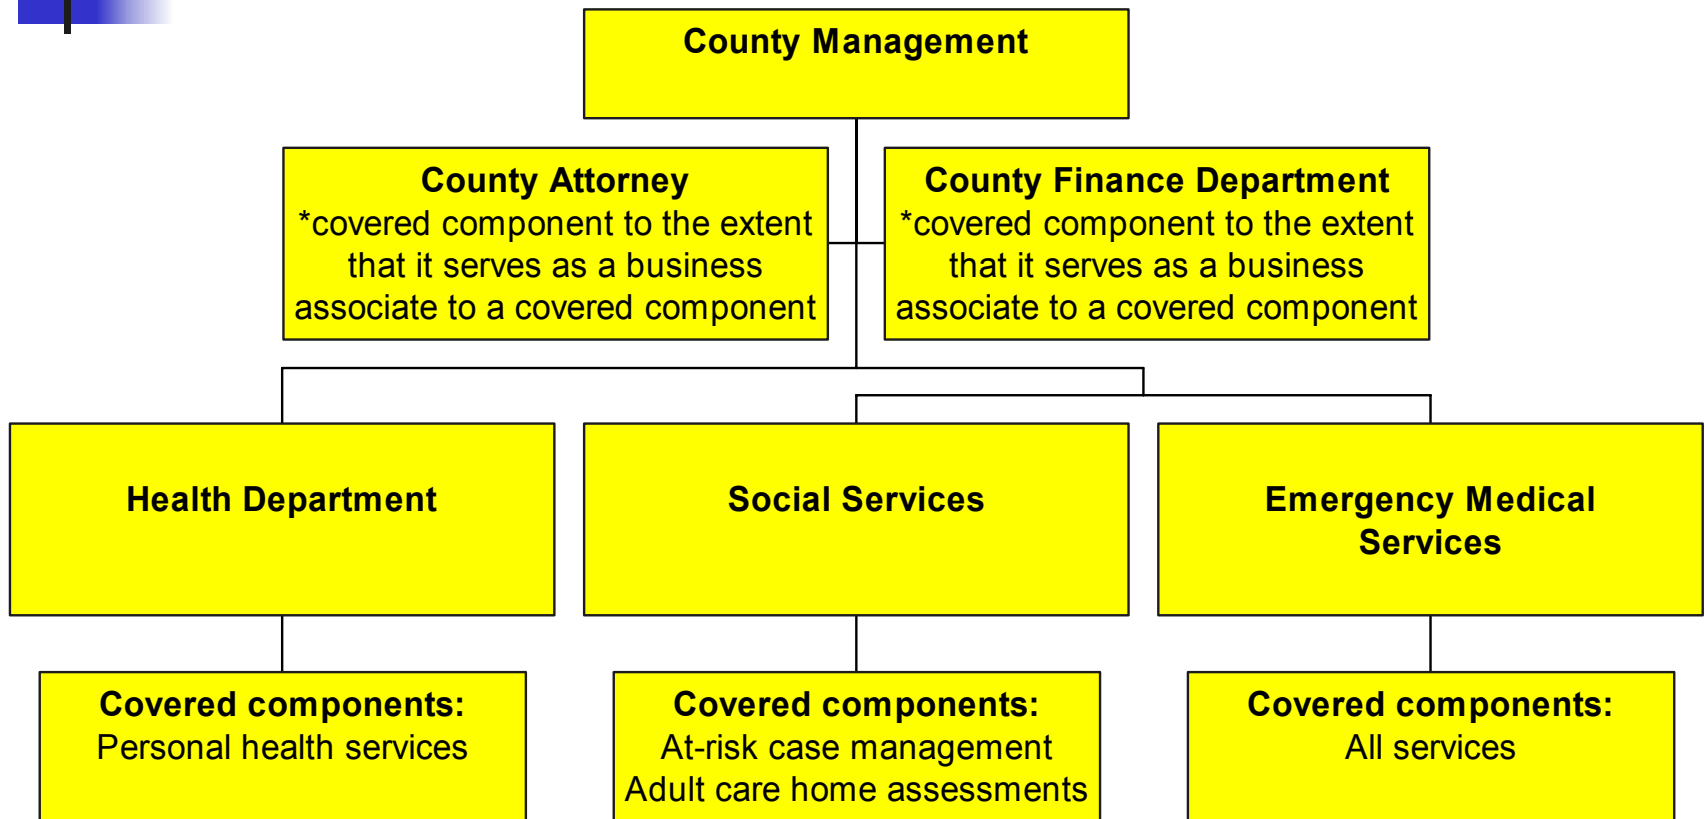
County Management

County Attorney
*covered component to the extent that it serves as a business associate to a covered component

County Finance Department
*covered component to the extent that it serves as a business associate to a covered component

Health Department

Social Services

Emergency Medical Services

Covered components:
Personal health services

Covered components:
At-risk case management
Adult care home assessments

Covered components:
All services